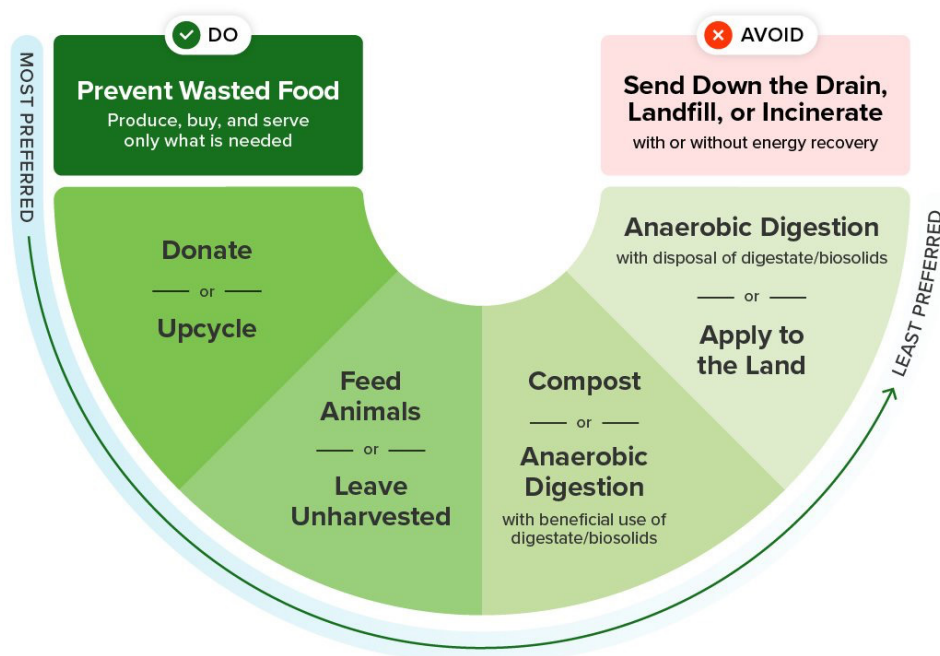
MOST PREFERRED

DO

Prevent Wasted Food
Produce, buy, and serve only what is needed

AVOID

Send Down the Drain, Landfill, or Incinerate
with or without energy recovery

Donate
or
Upcycle

Feed Animals
or
Leave Unharvested

Compost
or
Anaerobic Digestion
with beneficial use of digestate/biosolids

Anaerobic Digestion
with disposal of digestate/biosolids
or
Apply to the Land

LEAST PREFERRED